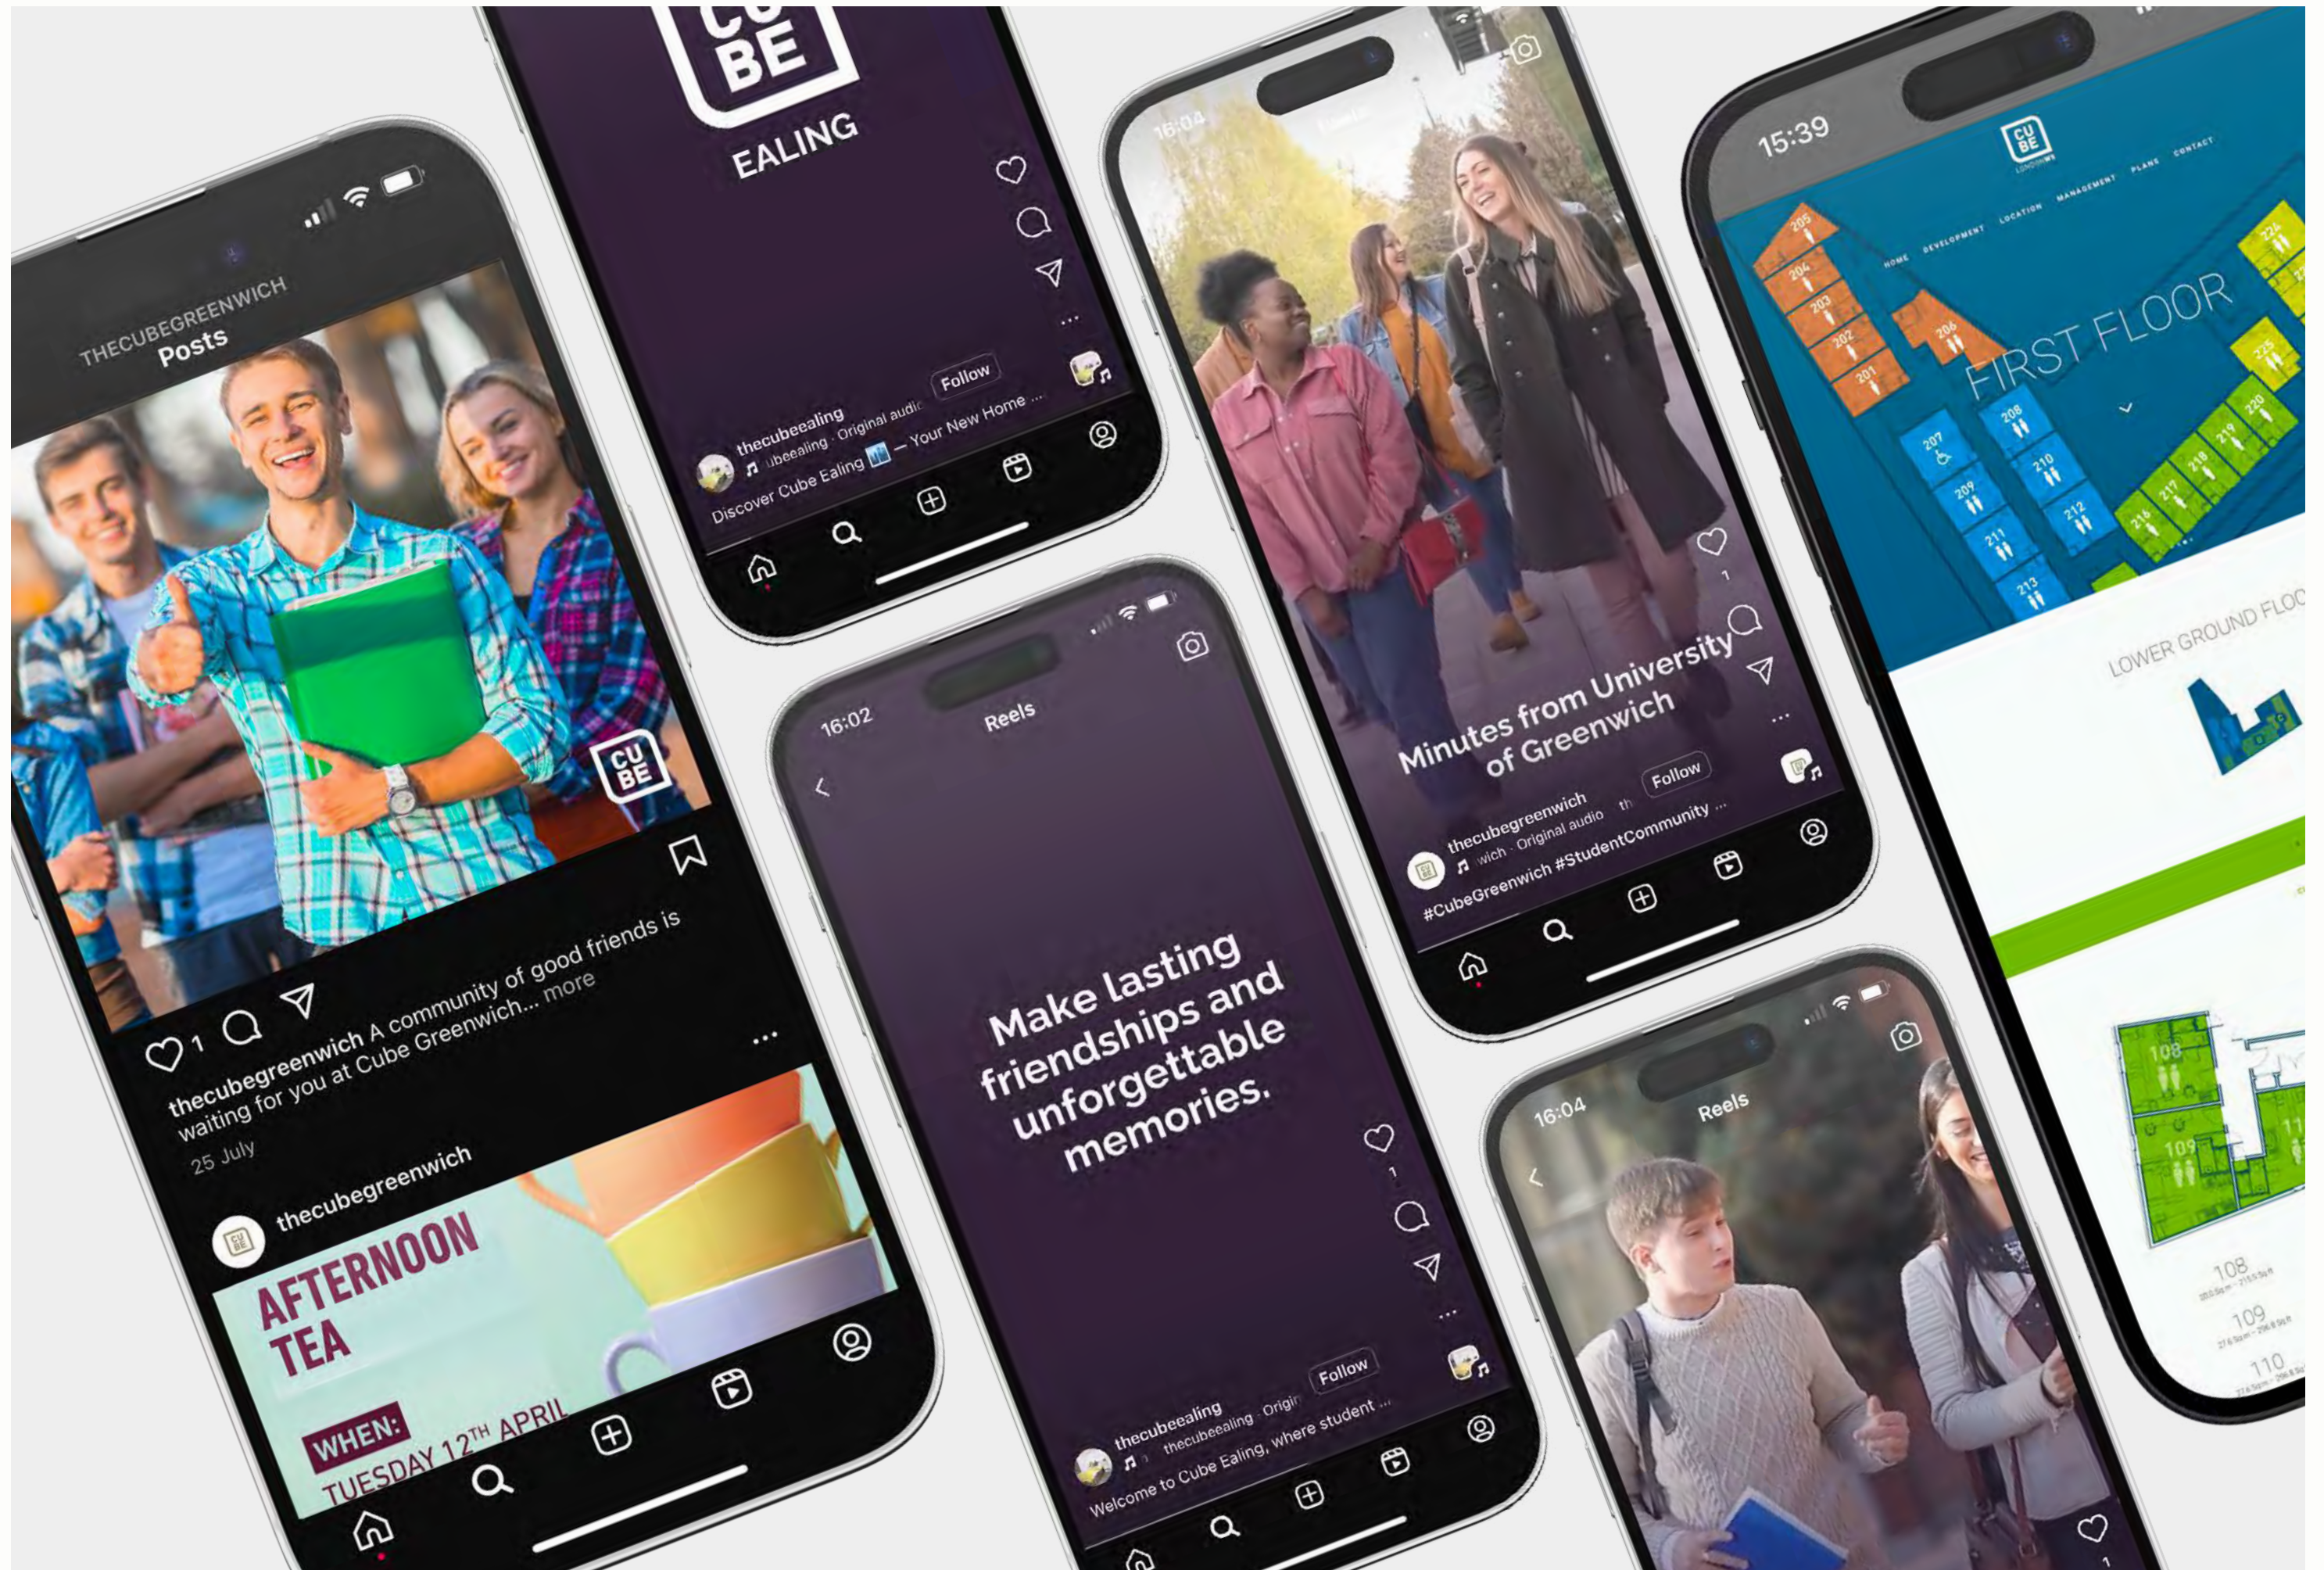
THECUBEGREENWICH
Posts

CU BE

1

thecubegreenwich A community of good friends is waiting for you at Cube Greenwich... more

25 July

thecubegreenwich

AFTERNOON TEA

WHEN: TUESDAY 12TH APRIL

CU BE
EALING

thecubealing
Follow
thecubealing · Original audio
Discover Cube Ealing — Your New Home ...

16:02
Reels

Make lasting friendships and unforgettable memories.

1

thecubealing
Follow
thecubealing · Origi
Welcome to Cube Ealing, where student ...

16:04

1

Minutes from University of Greenwich

thecubegreenwich
Follow
wich · Original audio
#CubeGreenwich #StudentCommunity ...

16:04
Reels

15:39
CU BE
HOME DEVELOPMENT LOCATION MANAGEMENT PLANS CONTACT

FIRST FLOOR
205 204 203 202 201 206 207 208 209 210 211 212 213 216 217 218 219 220 223 224

LOWER GROUND FLOO

108 109

108
109
110